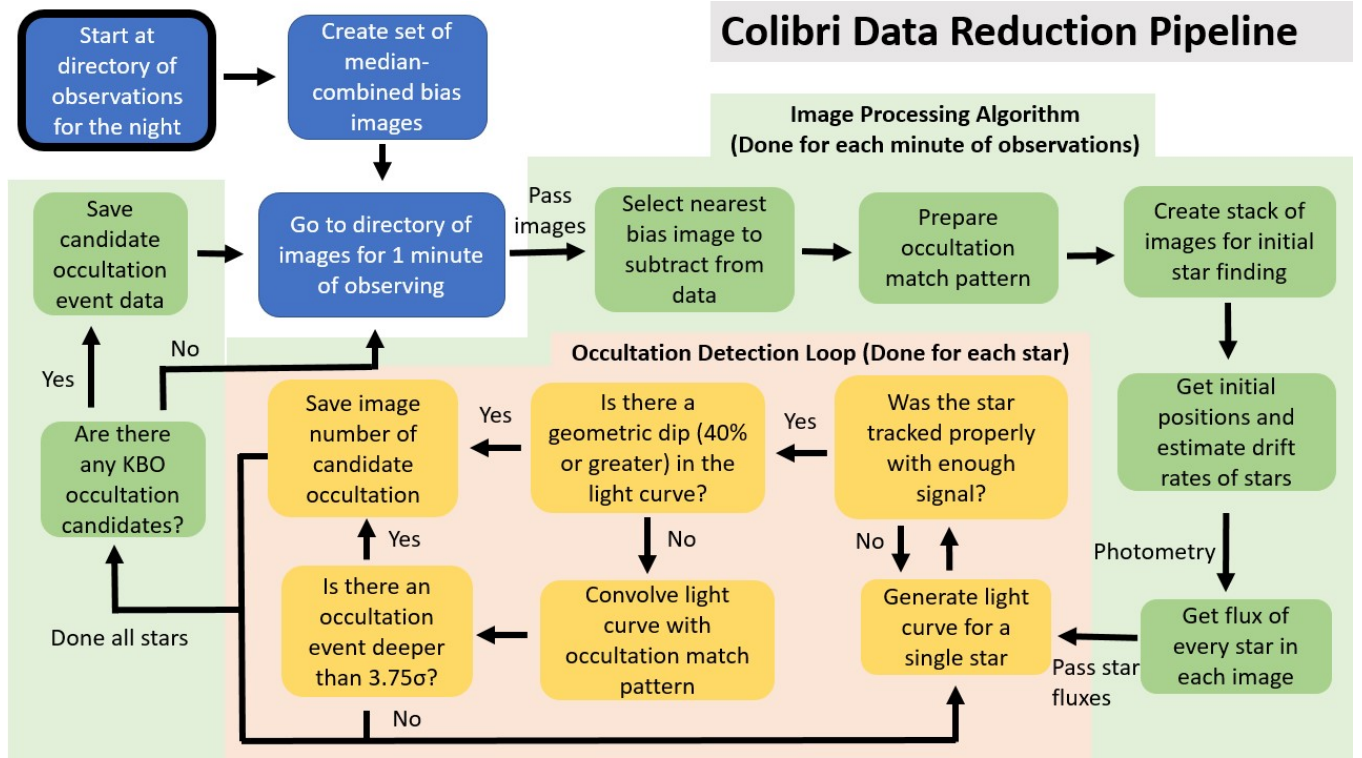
Colibri Data Reduction Pipeline

Start at directory of observations for the night

Create set of median-combined bias images

Image Processing Algorithm (Done for each minute of observations)

Save candidate occultation event data

Go to directory of images for 1 minute of observing

Pass images

Select nearest bias image to subtract from data

Prepare occultation match pattern

Create stack of images for initial star finding

No

Yes

Occultation Detection Loop (Done for each star)

Get initial positions and estimate drift rates of stars

Are there any KBO occultation candidates?

Save image number of candidate occultation

Yes

Is there a geometric dip (40% or greater) in the light curve?

Yes

Was the star tracked properly with enough signal?

No

No

Photometry

Yes

Is there an occultation event deeper than 3.75σ?

Convolve light curve with occultation match pattern

Generate light curve for a single star

Get flux of every star in each image

Done all stars

Pass star fluxes

No